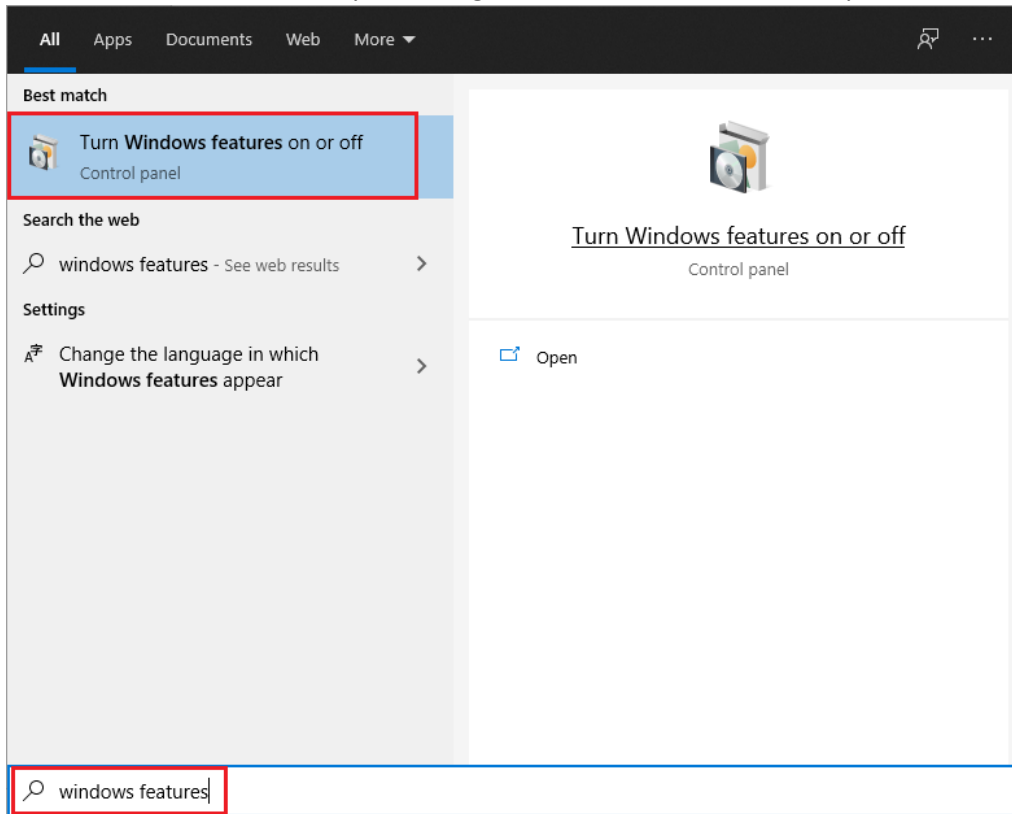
All Apps Documents Web More

···

Best match

Turn Windows features on or off
Control panel

Search the web

windows features - See web results

Settings

Change the language in which Windows features appear

Turn Windows features on or off
Control panel

Open

windows features